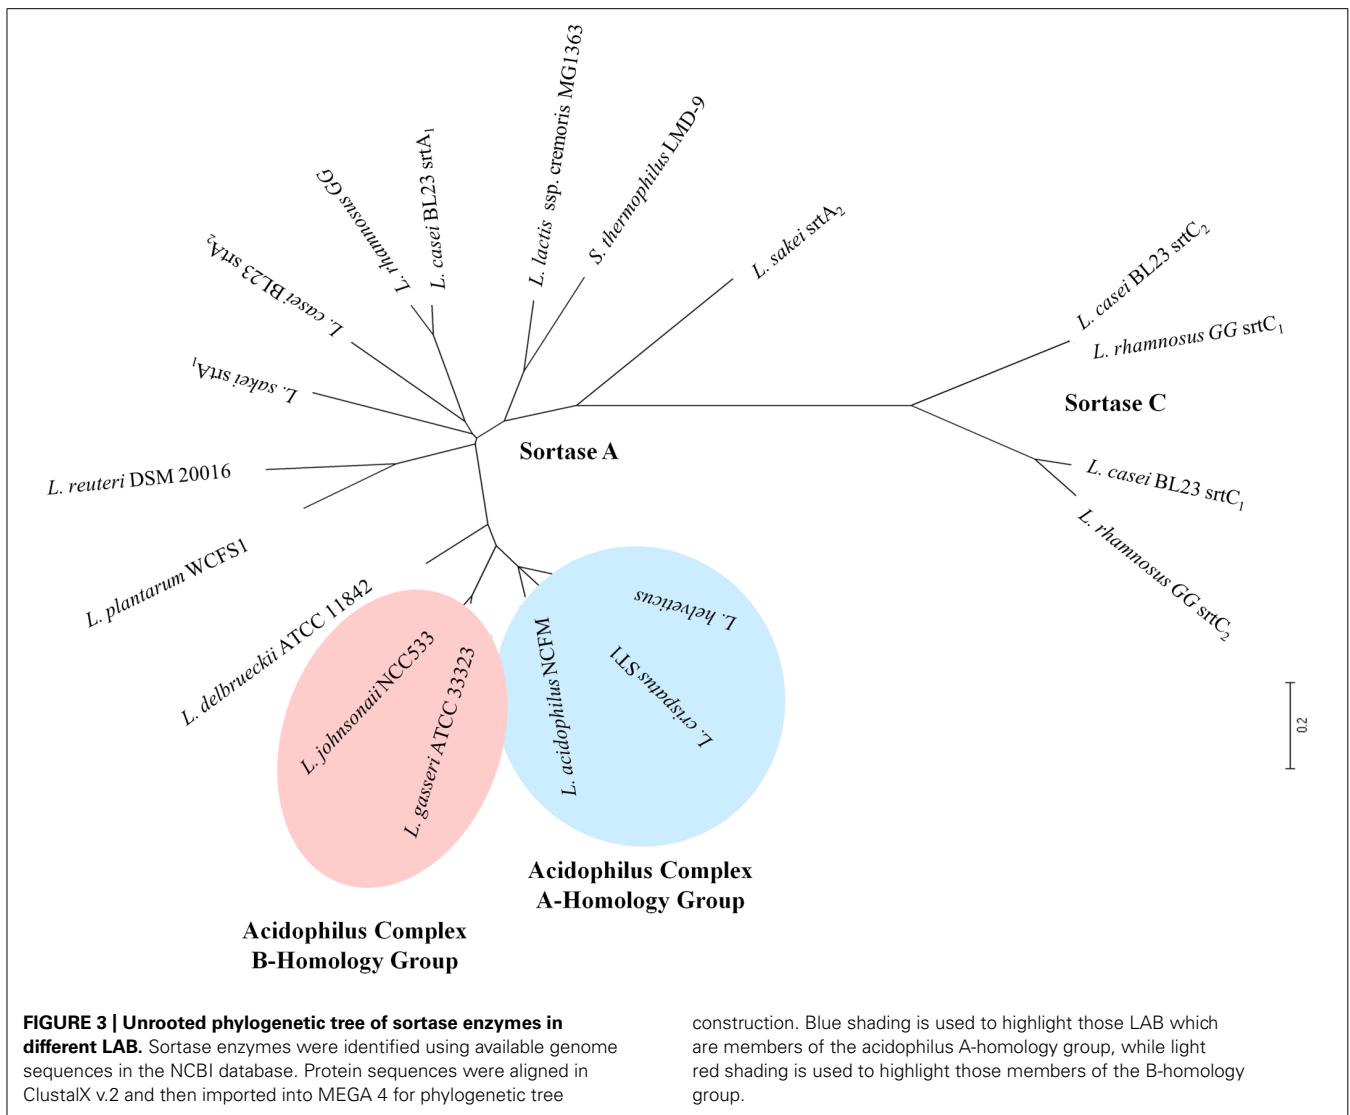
L. lactis ssp. cremoris MG1363

S. thermophilus LMD-9

L. casei BL23 srtA$_1$

L. rhamnosus GG

L. casei BL23 srtA$_2$

L. sakei srtA$_2$

L. sakei srtA$_1$

L. casei BL23 srtC$_2$

L. rhamnosus GG srtC$_1$

Sortase C

Sortase A

L. reuteri DSM 20016

L. casei BL23 srtC$_1$

L. rhamnosus GG srtC$_2$

L. plantarum WCFS1

L. delbrueckii ATCC 11842

L. helveticus

L. johnsonaii NCC533

L. gasseri ATCC 33323

L. acidophilus NCFM

L. crispatus ST1

0.2

Acidophilus Complex
A-Homology Group

Acidophilus Complex
B-Homology Group

**FIGURE 3 | Unrooted phylogenetic tree of sortase enzymes in different LAB.** Sortase enzymes were identified using available genome sequences in the NCBI database. Protein sequences were aligned in ClustalX v.2 and then imported into MEGA 4 for phylogenetic tree construction. Blue shading is used to highlight those LAB which are members of the acidophilus A-homology group, while light red shading is used to highlight those members of the B-homology group.